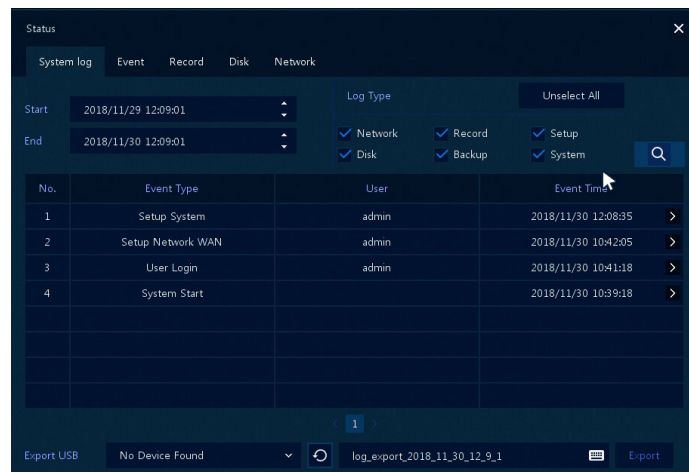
Status

System log Event Record Disk Network

Start 2018/11/29 12:09:01

End 2018/11/30 12:09:01

Log Type

Unselect All

Network Record Setup

Disk Backup System

| No. | Event Type | User | Event Time |
|---|---|---|---|
| 1 | Setup System | admin | 2018/11/30 12:08:35 |
| 2 | Setup Network WAN | admin | 2018/11/30 10:42:05 |
| 3 | User Login | admin | 2018/11/30 10:41:18 |
| 4 | System Start | | 2018/11/30 10:39:18 |

1

Export USB No Device Found log_export_2018_11_30_12_9_1 Export